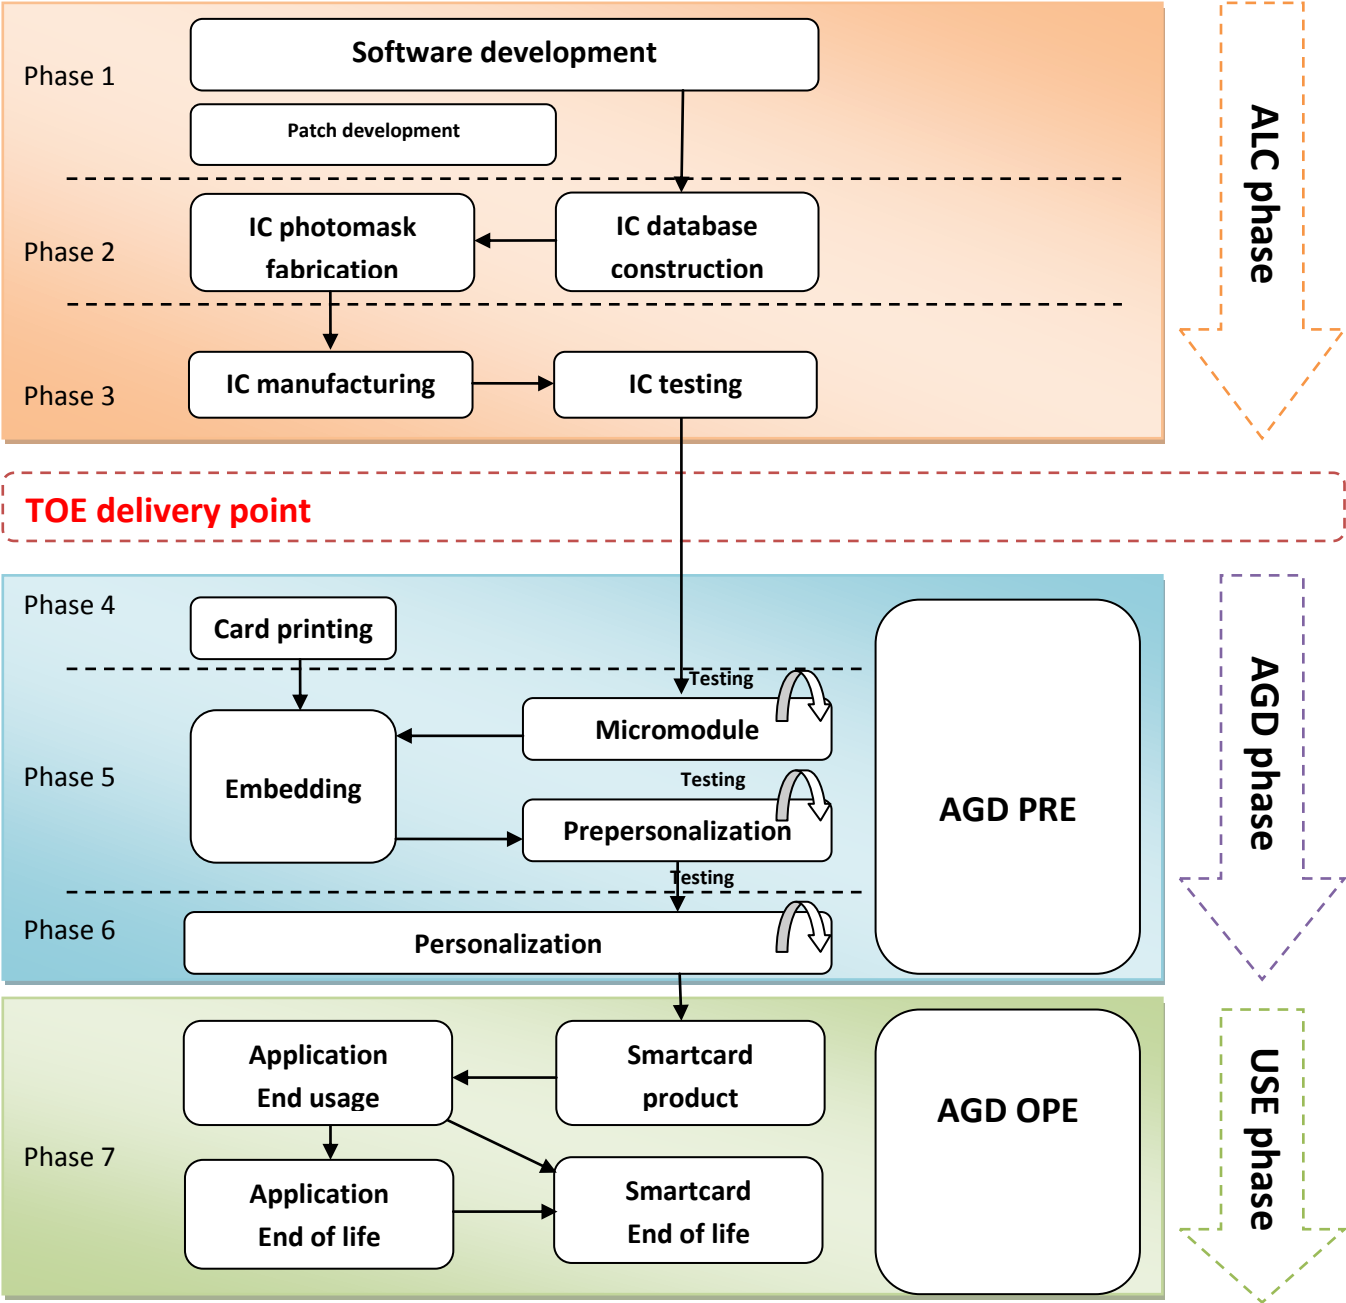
Phase 1

Software development

Patch development

Phase 2

IC photomask fabrication

IC database construction

Phase 3

IC manufacturing

IC testing

ALC phase

TOE delivery point

Phase 4

Card printing

Testing

Phase 5

Micromodule

Embedding

Testing

Prepersonalization

Testing

Phase 6

Personalization

AGD PRE

AGD phase

Application End usage

Smartcard product

Phase 7

Application End of life

Smartcard End of life

AGD OPE

USE phase